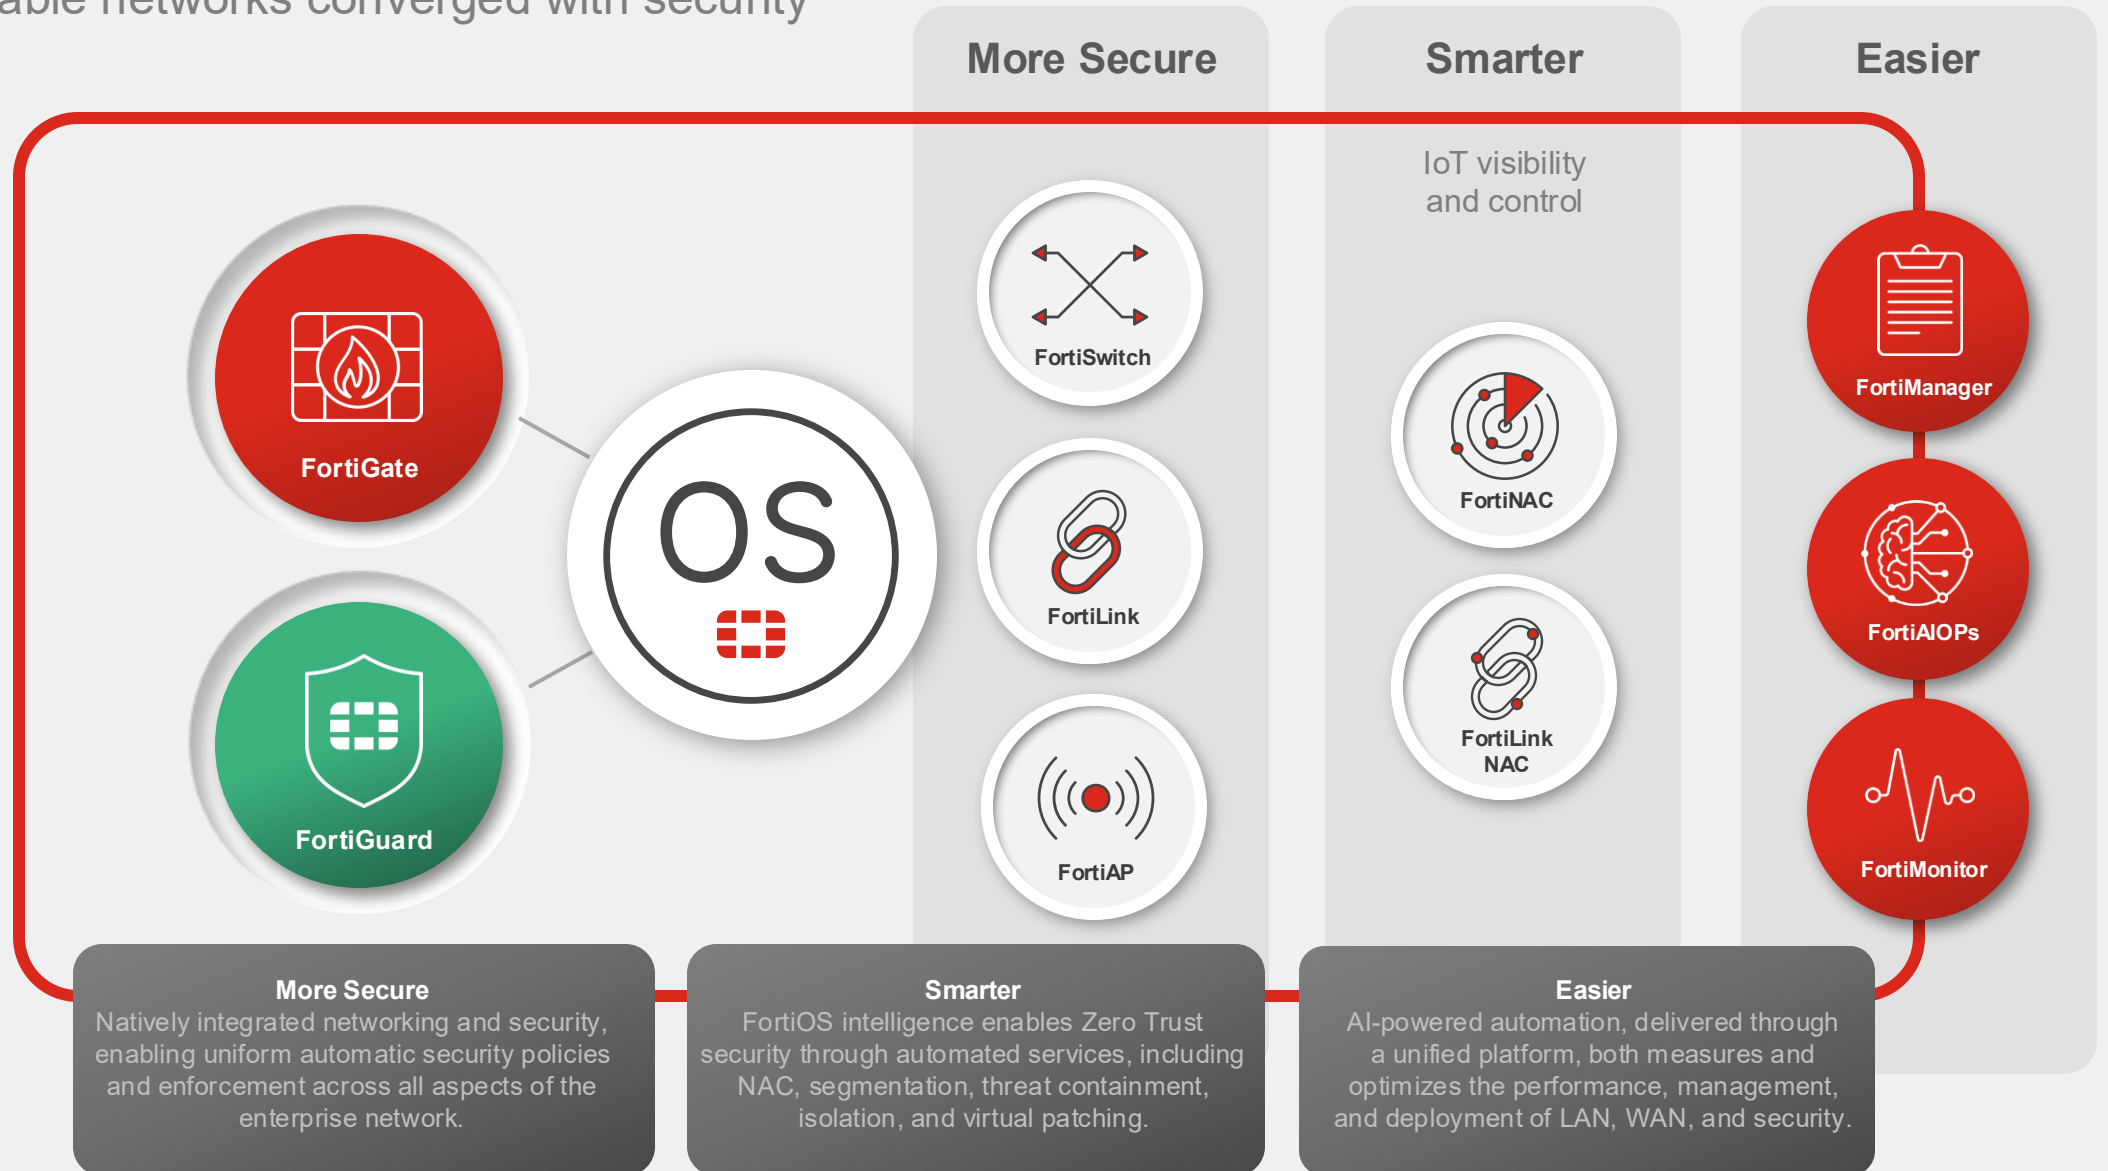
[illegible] networks converged with security

More Secure

Smarter

Easier

IoT visibility and control

FortiGate

FortiGuard

OS

FortiSwitch

FortiLink

FortiAP

FortiNAC

FortiLink NAC

FortiManager

FortiAIOPs

FortiMonitor

More Secure
Natively integrated networking and security, enabling uniform automatic security policies and enforcement across all aspects of the enterprise network.

Smarter
FortiOS intelligence enables Zero Trust security through automated services, including NAC, segmentation, threat containment, isolation, and virtual patching.

Easier
AI-powered automation, delivered through a unified platform, both measures and optimizes the performance, management, and deployment of LAN, WAN, and security.